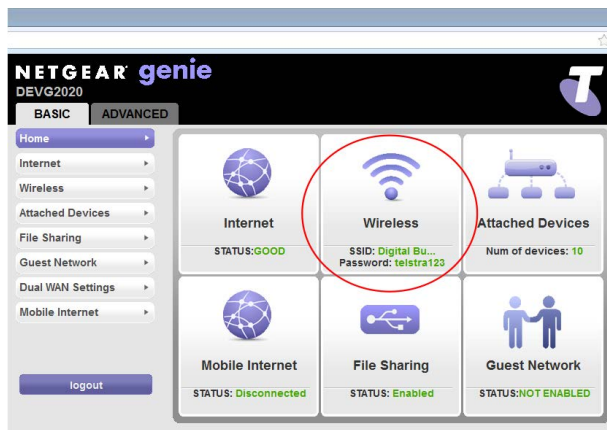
NETGEAR® genie
DEVG2020

BASIC ADVANCED

Home
Internet
Wireless
Attached Devices
File Sharing
Guest Network
Dual WAN Settings
Mobile Internet

logout

Internet
STATUS:GOOD

Wireless
SSID: Digital Bu...
Password: telstra123

Attached Devices
Num of devices: 10

Mobile Internet
STATUS: Disconnected

File Sharing
STATUS: Enabled

Guest Network
STATUS:NOT ENABLED